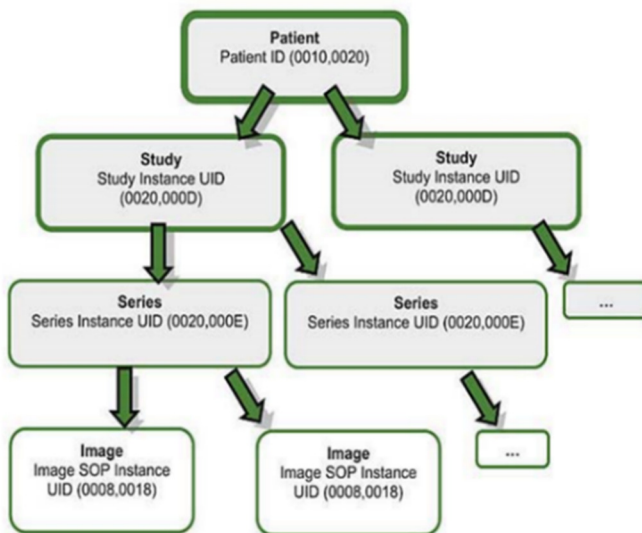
Patient
Patient ID (0010,0020)

Study
Study Instance UID
(0020,000D)

Study
Study Instance UID
(0020,000D)

Series
Series Instance UID (0020,000E)

Series
Series Instance UID (0020,000E)

...

Image
Image SOP Instance
UID (0008,0018)

Image
Image SOP Instance
UID (0008,0018)

...